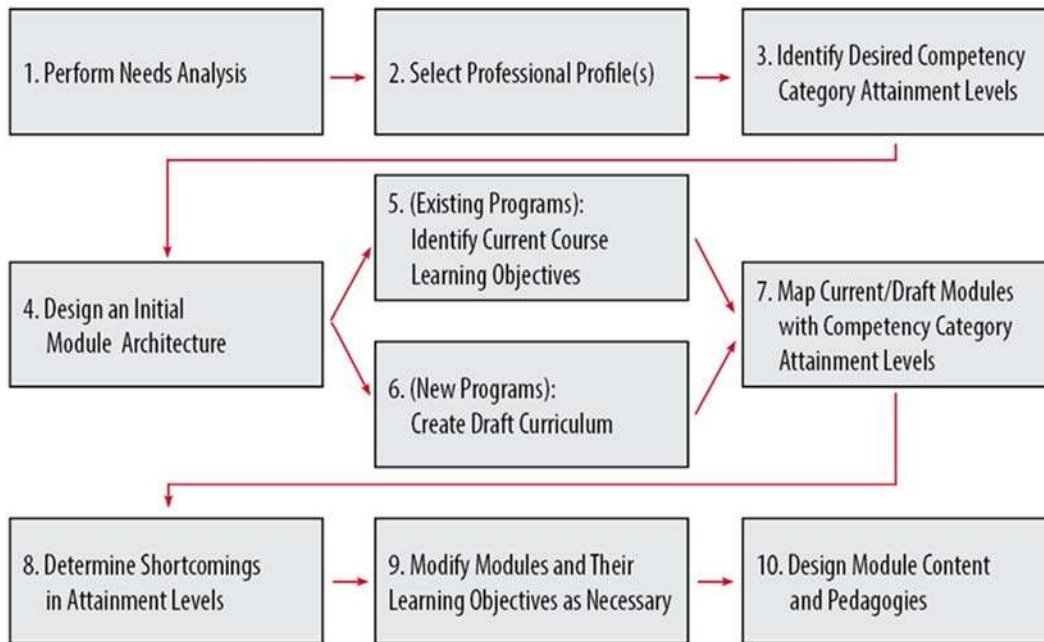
1. Perform Needs Analysis

2. Select Professional Profile(s)

3. Identify Desired Competency Category Attainment Levels

4. Design an Initial Module Architecture

5. (Existing Programs): Identify Current Course Learning Objectives

6. (New Programs): Create Draft Curriculum

7. Map Current/Draft Modules with Competency Category Attainment Levels

8. Determine Shortcomings in Attainment Levels

9. Modify Modules and Their Learning Objectives as Necessary

10. Design Module Content and Pedagogies